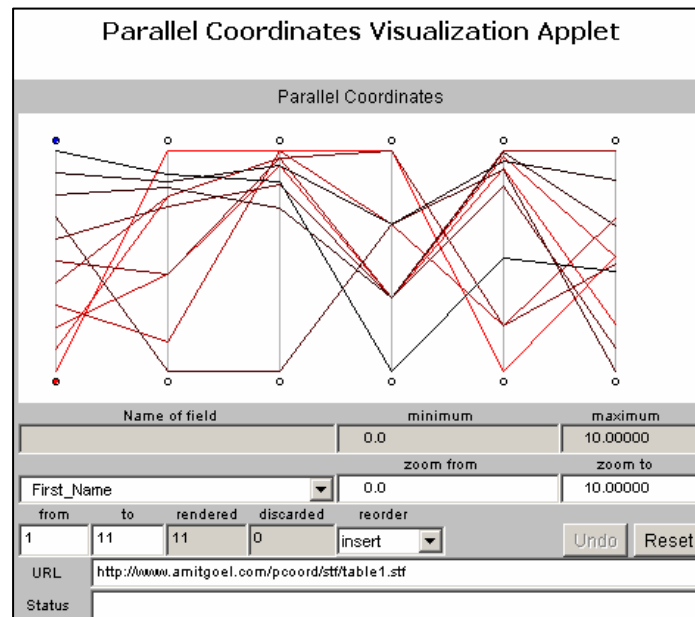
Parallel Coordinates Visualization Applet

Parallel Coordinates

Name of field
minimum
maximum
0.0
10.00000
zoom from
zoom to
First_Name
0.0
10.00000
from
to
rendered
discarded
reorder
1
11
11
0
insert
Undo
Reset
URL
http://www.amitgoel.com/pcoord/stf/table1.stf
Status